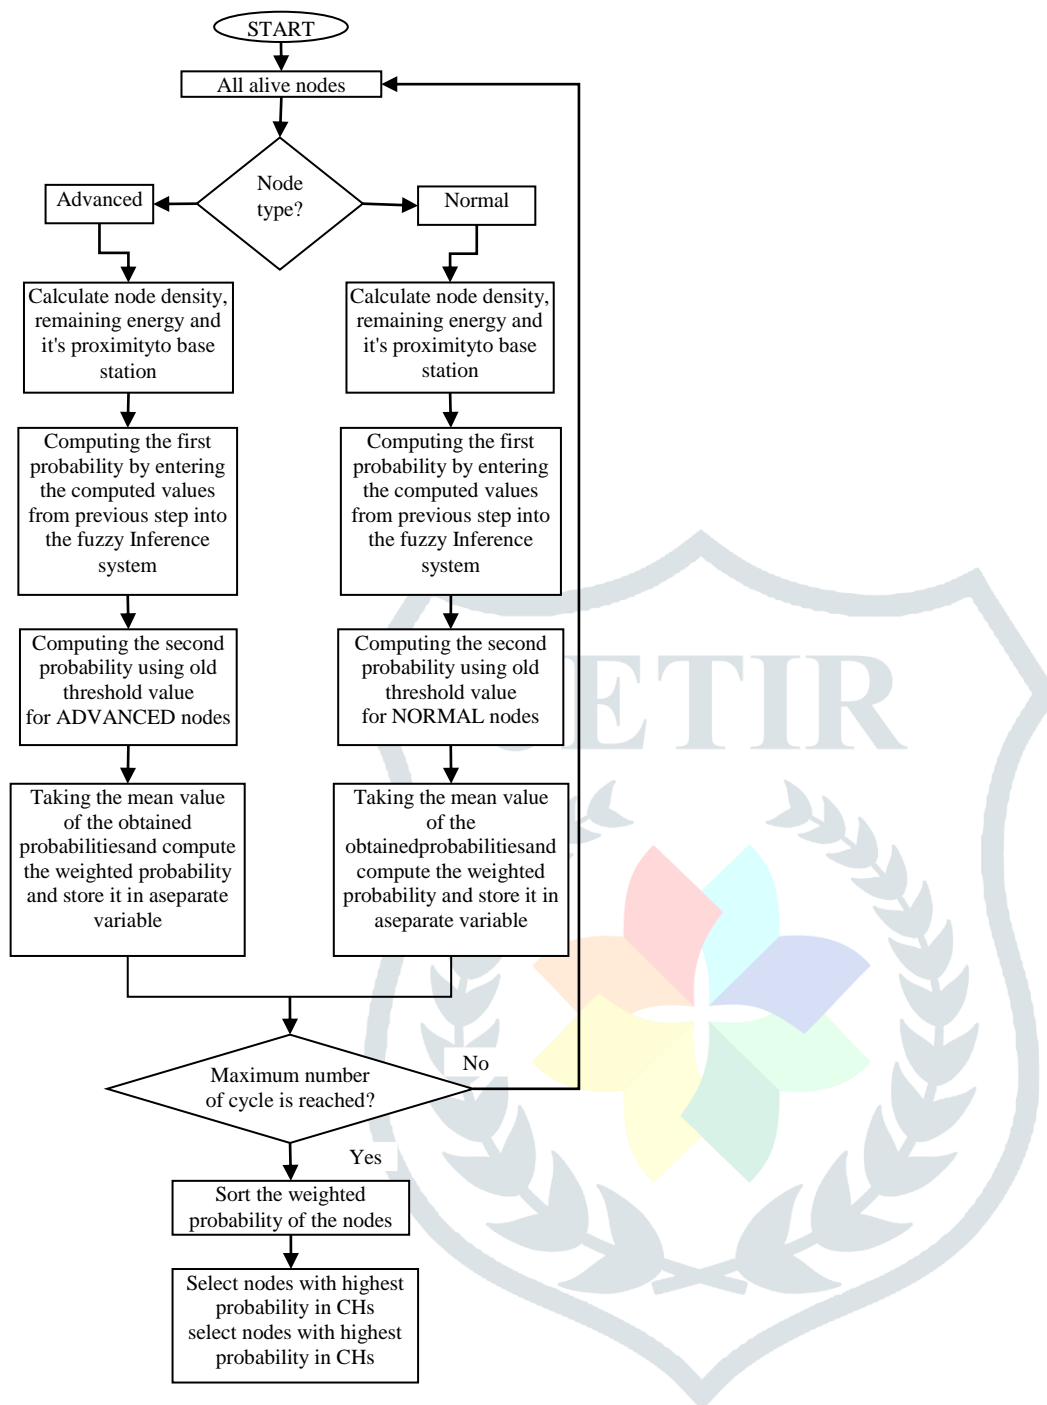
START

All alive nodes

Node type?

Advanced

Normal

Calculate node density, remaining energy and it's proximityto base station

Calculate node density, remaining energy and it's proximityto base station

Computing the first probability by entering the computed values from previous step into the fuzzy Inference system

Computing the first probability by entering the computed values from previous step into the fuzzy Inference system

Computing the second probability using old threshold value for ADVANCED nodes

Computing the second probability using old threshold value for NORMAL nodes

Taking the mean value of the obtained probabilitiesand compute the weighted probability and store it in aseparate variable

Taking the mean value of the obtainedprobabilitiesand compute the weighted probability and store it in aseparate variable

No

Maximum number of cycle is reached?

Yes

Sort the weighted probability of the nodes

Select nodes with highest probability in CHs select nodes with highest probability in CHs

JETIR